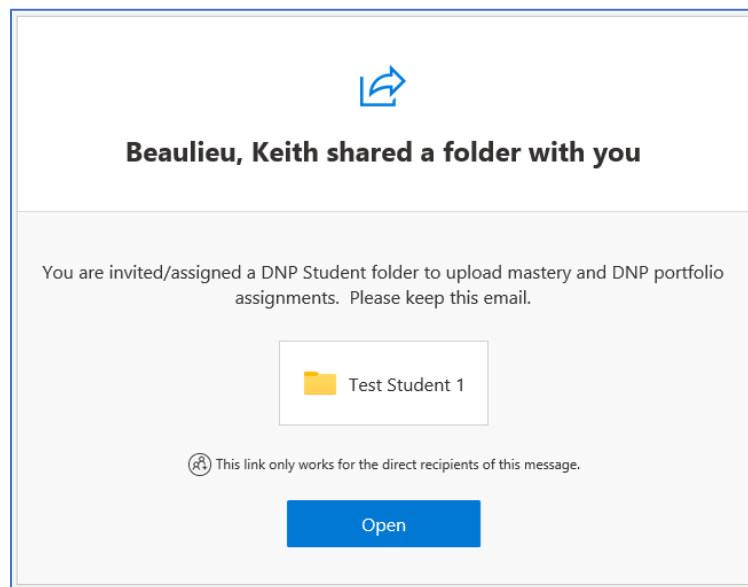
Beaulieu, Keith shared a folder with you

You are invited/assigned a DNP Student folder to upload mastery and DNP portfolio assignments. Please keep this email.

Test Student 1

This link only works for the direct recipients of this message.

Open